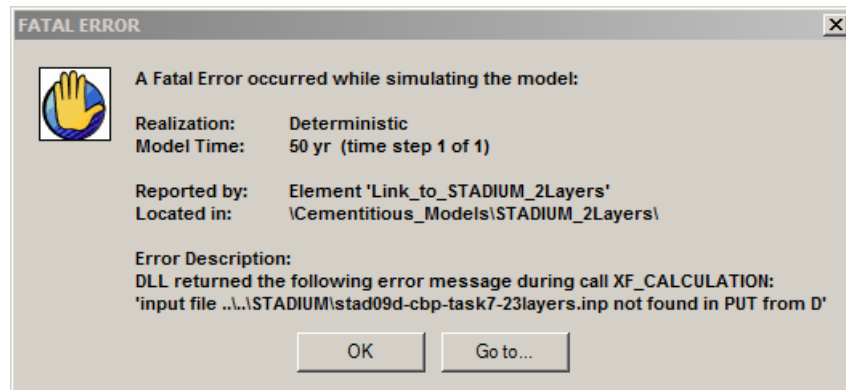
FATAL ERROR

A Fatal Error occurred while simulating the model:

Realization: Deterministic
Model Time: 50 yr (time step 1 of 1)

Reported by: Element 'Link_to_STADIUM_2Layers'
Located in: \Cementitious_Models\STADIUM_2Layers\

Error Description:
DLL returned the following error message during call XF_CALCULATION:
'input file ..\..\STADIUM\stad09d-cbp-task7-23layers.inp not found in PUT from D'

OK Go to...